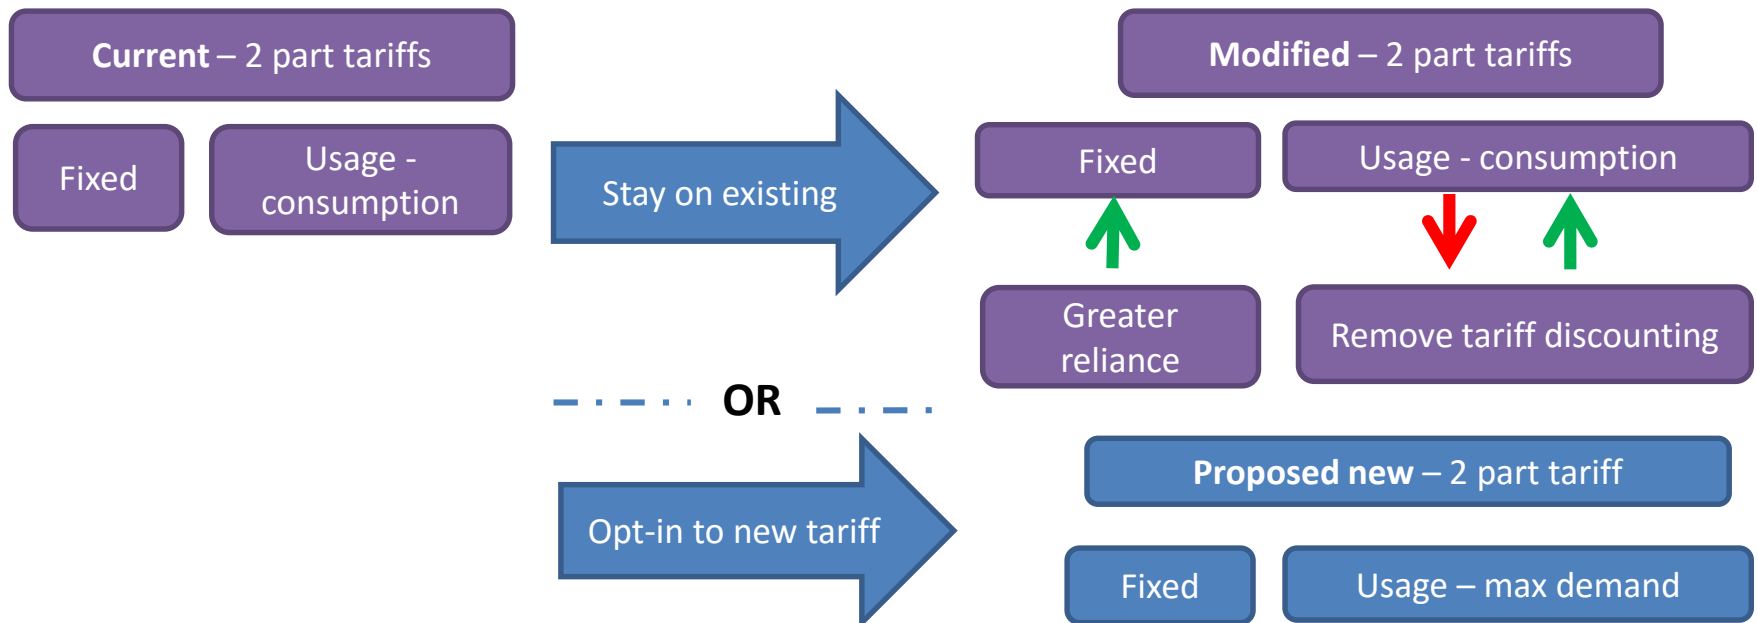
**Current** – 2 part tariffs

Fixed

Usage - consumption

Stay on existing

**Modified** – 2 part tariffs

Fixed

Usage - consumption

Greater reliance

Remove tariff discounting

**OR**

Opt-in to new tariff

**Proposed new** – 2 part tariff

Fixed

Usage – max demand